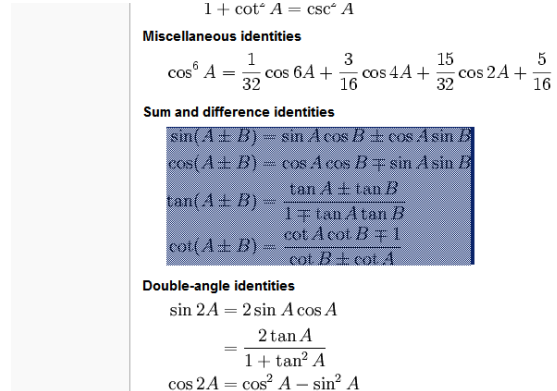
$1 + \cot^2 A = \csc^2 A$

Miscellaneous identities

$\cos^6 A = \frac{1}{32}\cos 6A + \frac{3}{16}\cos 4A + \frac{15}{32}\cos 2A + \frac{5}{16}$

Sum and difference identities

$\sin(A \pm B) = \sin A \cos B \pm \cos A \sin B$
$\cos(A \pm B) = \cos A \cos B \mp \sin A \sin B$
$\tan(A \pm B) = \frac{\tan A \pm \tan B}{1 \mp \tan A \tan B}$
$\cot(A \pm B) = \frac{\cot A \cot B \mp 1}{\cot B \pm \cot A}$

Double-angle identities

$\sin 2A = 2 \sin A \cos A$
$= \frac{2 \tan A}{1 + \tan^2 A}$
$\cos 2A = \cos^2 A - \sin^2 A$